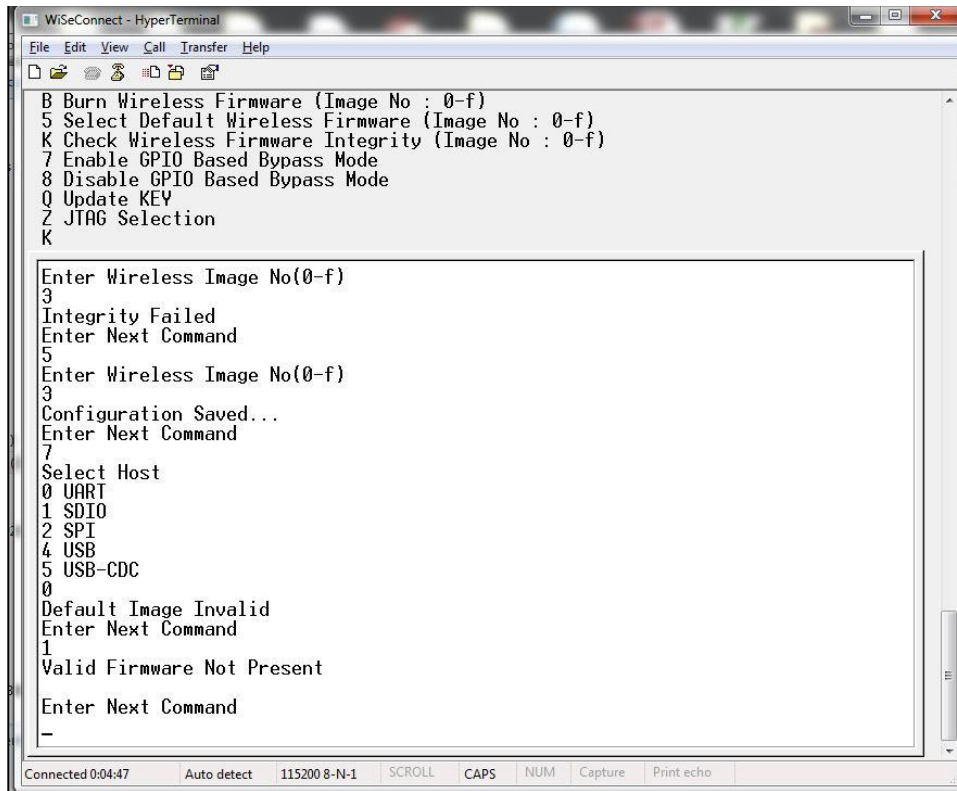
WiSeConnect - HyperTerminal

File Edit View Call Transfer Help

B Burn Wireless Firmware (Image No : 0-f)
5 Select Default Wireless Firmware (Image No : 0-f)
K Check Wireless Firmware Integrity (Image No : 0-f)
7 Enable GPIO Based Bypass Mode
8 Disable GPIO Based Bypass Mode
Q Update KEY
Z JTAG Selection
K

Enter Wireless Image No(0-f)
3
Integrity Failed
Enter Next Command
5
Enter Wireless Image No(0-f)
3
Configuration Saved...
Enter Next Command
7
Select Host
0 UART
1 SDIO
2 SPI
4 USB
5 USB-CDC
0
Default Image Invalid
Enter Next Command
1
Valid Firmware Not Present

Enter Next Command
-

Connected 0:04:47 | Auto detect | 115200 8-N-1 | SCROLL | CAPS | NUM | Capture | Print echo